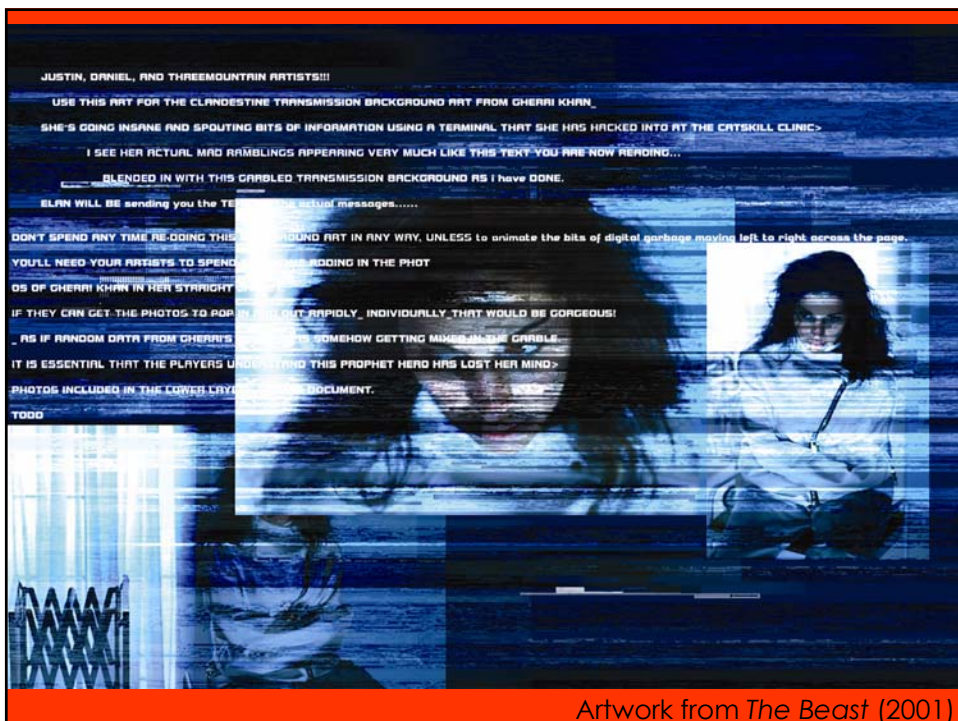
JUSTIN, DANIEL, AND THREEMOUNTAIN ARTISTS!!!

USE THIS ART FOR THE CLANDESTINE TRANSMISSION BACKGROUND ART FROM CHERRI KHAN_

SHE'S GOING INSANE AND SPOUTING BITS OF INFORMATION USING A TERMINAL THAT SHE HAS HACKED INTO AT THE CATSKILL CLINIC>

I SEE HER ACTUAL MAD RAMBLINGS APPEARING VERY MUCH LIKE THIS TEXT YOU ARE NOW READING...

BLENDED IN WITH THIS GARBLED TRANSMISSION BACKGROUND AS I have DONE.

ELAN WILL BE sending you the TE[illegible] actual messages......

DON'T SPEND ANY TIME RE-DOING THIS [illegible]OUND ART IN ANY WAY, UNLESS to animate the bits of digital garbage moving left to right across the page.

YOU'LL NEED YOUR ARTISTS TO SPEND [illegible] ADDING IN THE PHOT

OS OF CHERRI KHAN IN HER STRAIGHT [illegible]

IF THEY CAN GET THE PHOTOS TO POP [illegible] OUT RAPIDLY_ INDIVIDUALLY_THAT WOULD BE GORGEOUS!

_ AS IF RANDOM DATA FROM CHERRI'S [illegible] SOMEHOW GETTING MIXED IN THE GARBLE.

IT IS ESSENTIAL THAT THE PLAYERS U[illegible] THIS PROPHET HERO HAS LOST HER MIND>

PHOTOS INCLUDED IN THE LOWER LAY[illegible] DOCUMENT.

TODD

Artwork from The Beast (2001)